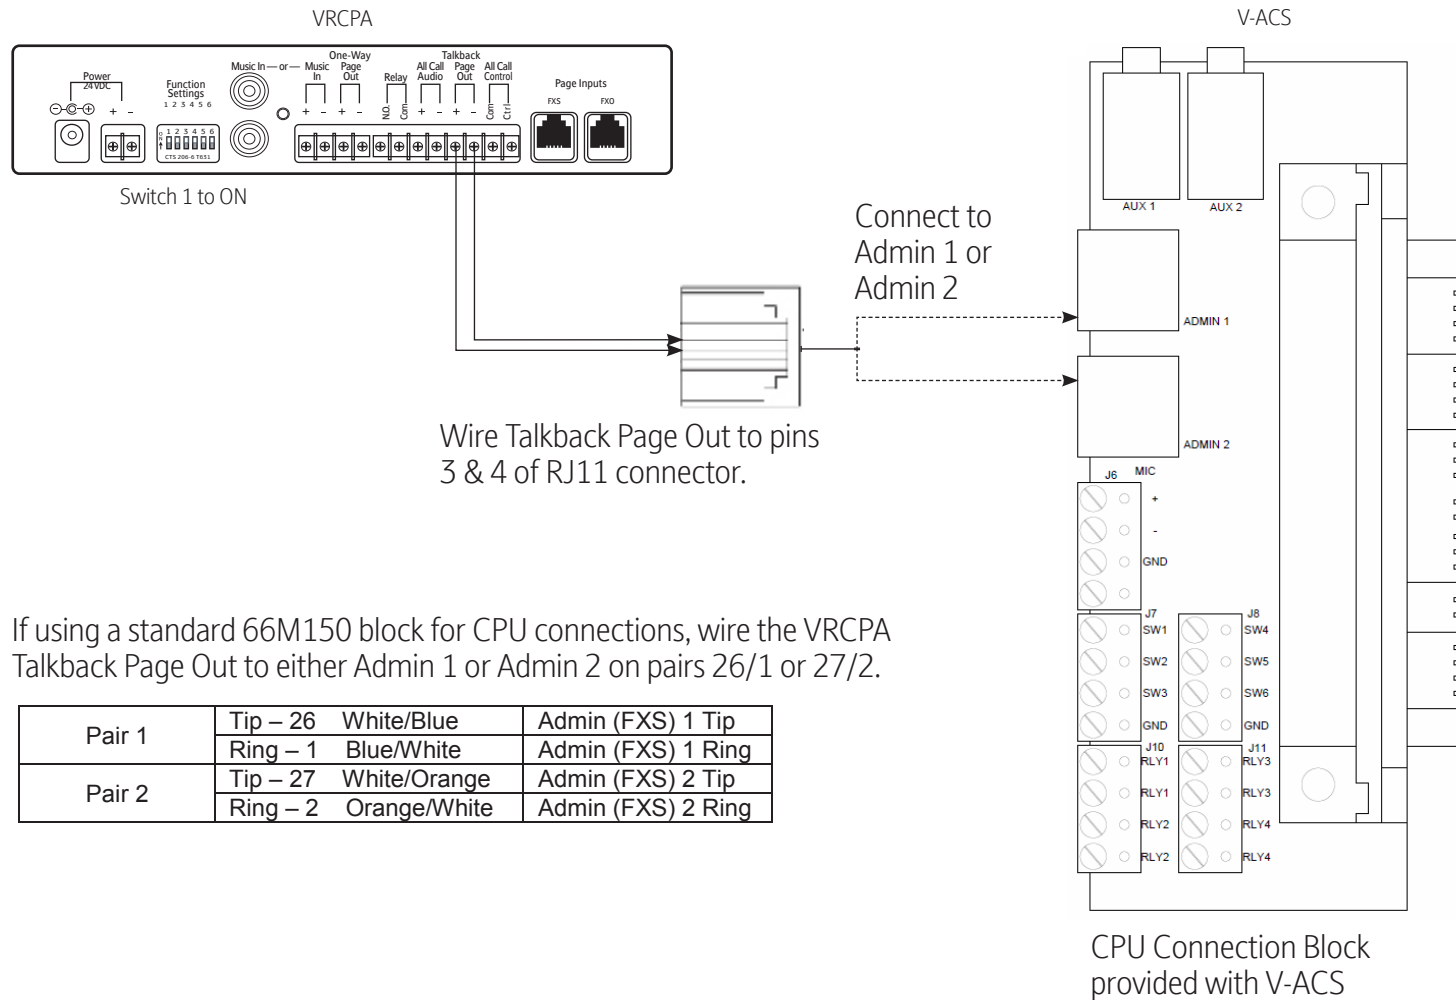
VRCPA

V-ACS

Power 24VDC

Function Settings 1 2 3 4 5 6

Music In — or — Music In

One-Way Page Out

Relay

Talkback All Call Audio

Page Out

All Call Control

Page Inputs

FXS

FXO

+ – + – N.O. Com + – + – Com Ctrl

CTS 206-6 T651

Switch 1 to ON

Connect to Admin 1 or Admin 2

Wire Talkback Page Out to pins 3 & 4 of RJ11 connector.

AUX 1

AUX 2

ADMIN 1

ADMIN 2

J6 MIC

+

-

GND

J7

SW1

SW2

SW3

GND

J8

SW4

SW5

SW6

GND

J10

RLY1

RLY1

RLY2

RLY2

J11

RLY3

RLY3

RLY4

RLY4

If using a standard 66M150 block for CPU connections, wire the VRCPA Talkback Page Out to either Admin 1 or Admin 2 on pairs 26/1 or 27/2.

| Pair 1 | Tip – 26 White/Blue | Admin (FXS) 1 Tip |
|---|---|---|
| | Ring – 1 Blue/White | Admin (FXS) 1 Ring |
| Pair 2 | Tip – 27 White/Orange | Admin (FXS) 2 Tip |
| | Ring – 2 Orange/White | Admin (FXS) 2 Ring |

CPU Connection Block provided with V-ACS